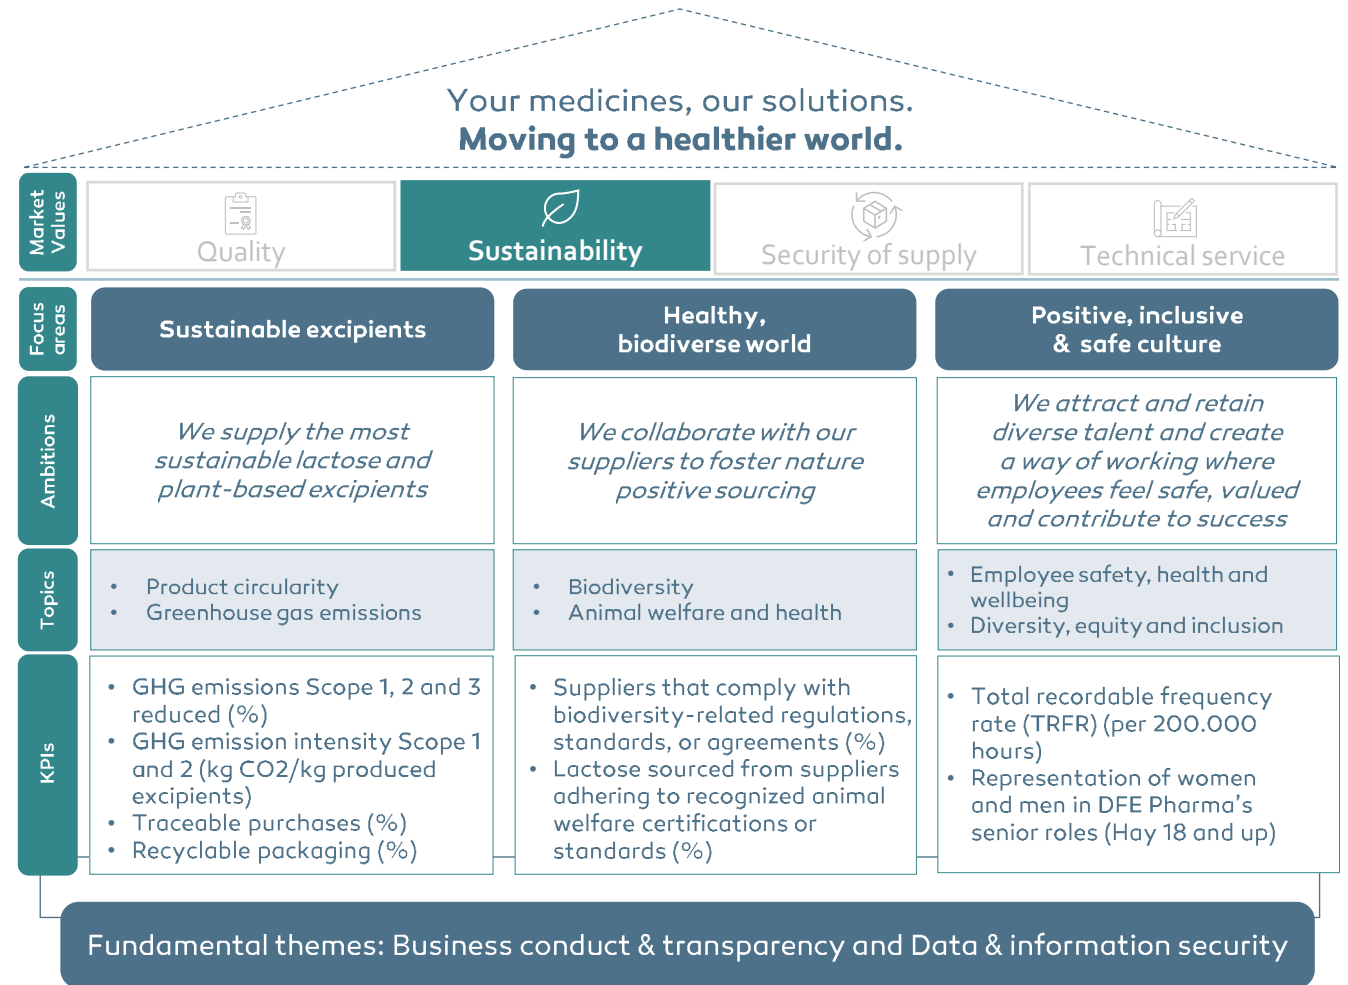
Your medicines, our solutions.
**Moving to a healthier world.**

Market Values

Quality

Sustainability

Security of supply

Technical service

Focus areas

Sustainable excipients

Healthy, biodiverse world

Positive, inclusive & safe culture

Ambitions

*We supply the most sustainable lactose and plant-based excipients*

*We collaborate with our suppliers to foster nature positive sourcing*

*We attract and retain diverse talent and create a way of working where employees feel safe, valued and contribute to success*

Topics

- Product circularity
- Greenhouse gas emissions

- Biodiversity
- Animal welfare and health

- Employee safety, health and wellbeing
- Diversity, equity and inclusion

KPIs

- GHG emissions Scope 1, 2 and 3 reduced (%)
- GHG emission intensity Scope 1 and 2 (kg CO2/kg produced excipients)
- Traceable purchases (%)
- Recyclable packaging (%)

- Suppliers that comply with biodiversity-related regulations, standards, or agreements (%)
- Lactose sourced from suppliers adhering to recognized animal welfare certifications or standards (%)

- Total recordable frequency rate (TRFR) (per 200.000 hours)
- Representation of women and men in DFE Pharma’s senior roles (Hay 18 and up)

Fundamental themes: Business conduct & transparency and Data & information security